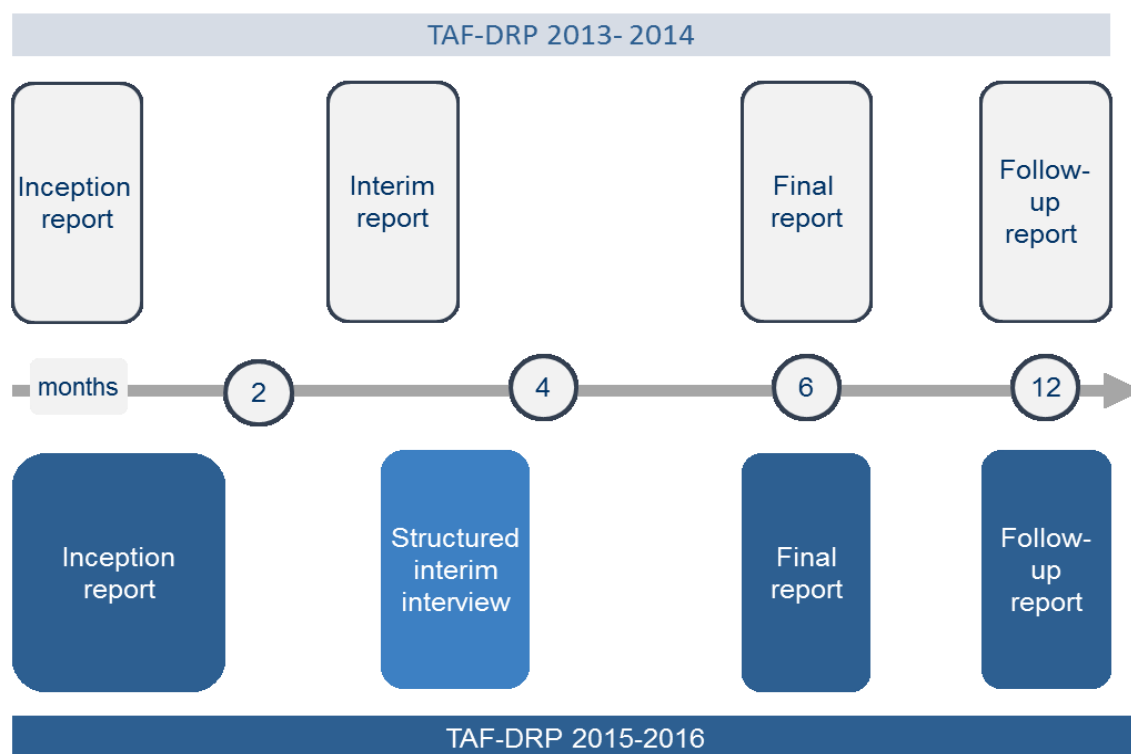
TAF-DRP 2013- 2014

Inception report

Interim report

Final report

Follow-up report

months

2

4

6

12

Inception report

Structured interim interview

Final report

Follow-up report

TAF-DRP 2015-2016